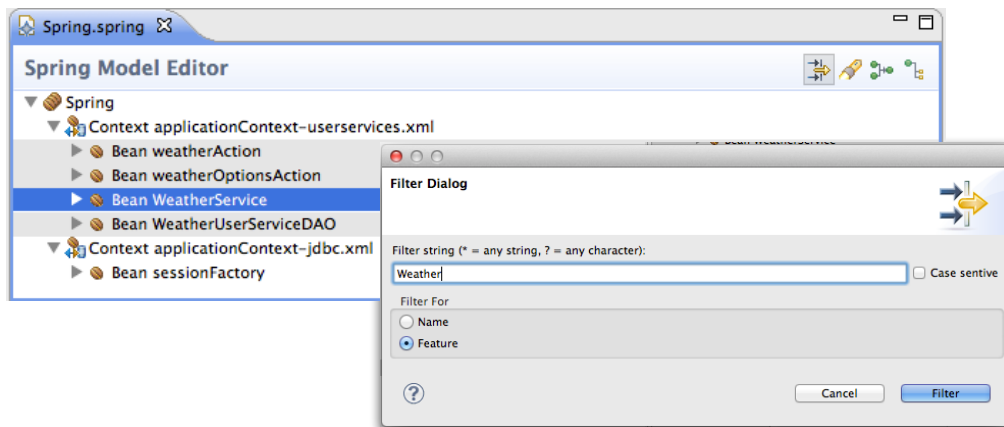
Spring.spring

Spring Model Editor

Spring
Context applicationContext-userservices.xml
Bean weatherAction
Bean weatherOptionsAction
Bean WeatherService
Bean WeatherUserServiceDAO
Context applicationContext-jdbc.xml
Bean sessionFactory

Filter Dialog

Filter string (* = any string, ? = any character):

Weather

Case sentive

Filter For

Name

Feature

?

Cancel

Filter